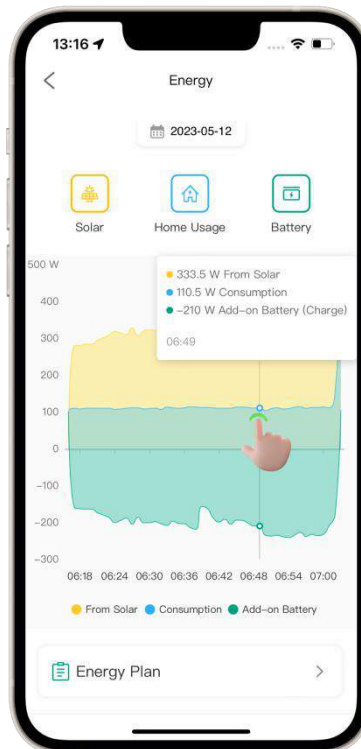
13:16

<

Energy

2023-05-12

Solar

Home Usage

Battery

500 W

400

300

200

100

0

-100

-200

-300

333.5 W From Solar

110.5 W Consumption

-210 W Add-on Battery (Charge)

06:49

06:18 06:24 06:30 06:36 06:42 06:48 06:54 07:00

From Solar Consumption Add-on Battery

Energy Plan

>